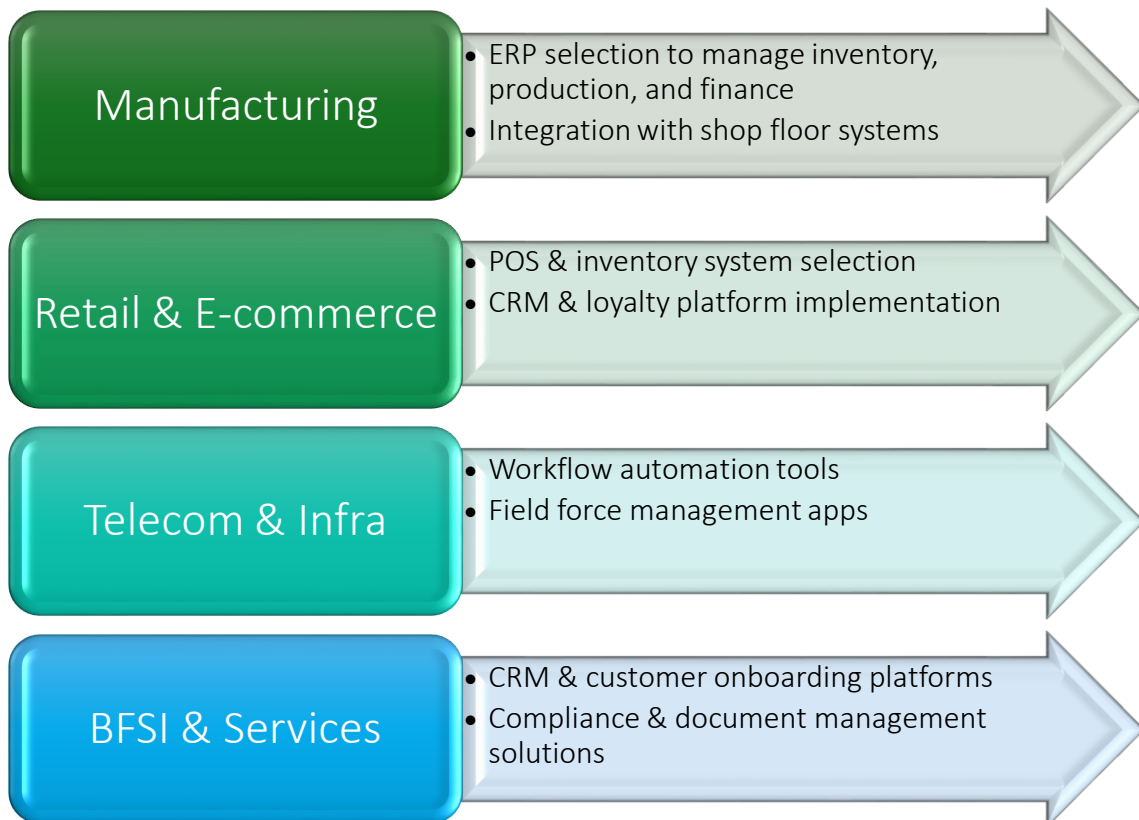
Manufacturing

- ERP selection to manage inventory, production, and finance
- Integration with shop floor systems

Retail & E-commerce

- POS & inventory system selection
- CRM & loyalty platform implementation

Telecom & Infra

- Workflow automation tools
- Field force management apps

BFSI & Services

- CRM & customer onboarding platforms
- Compliance & document management solutions